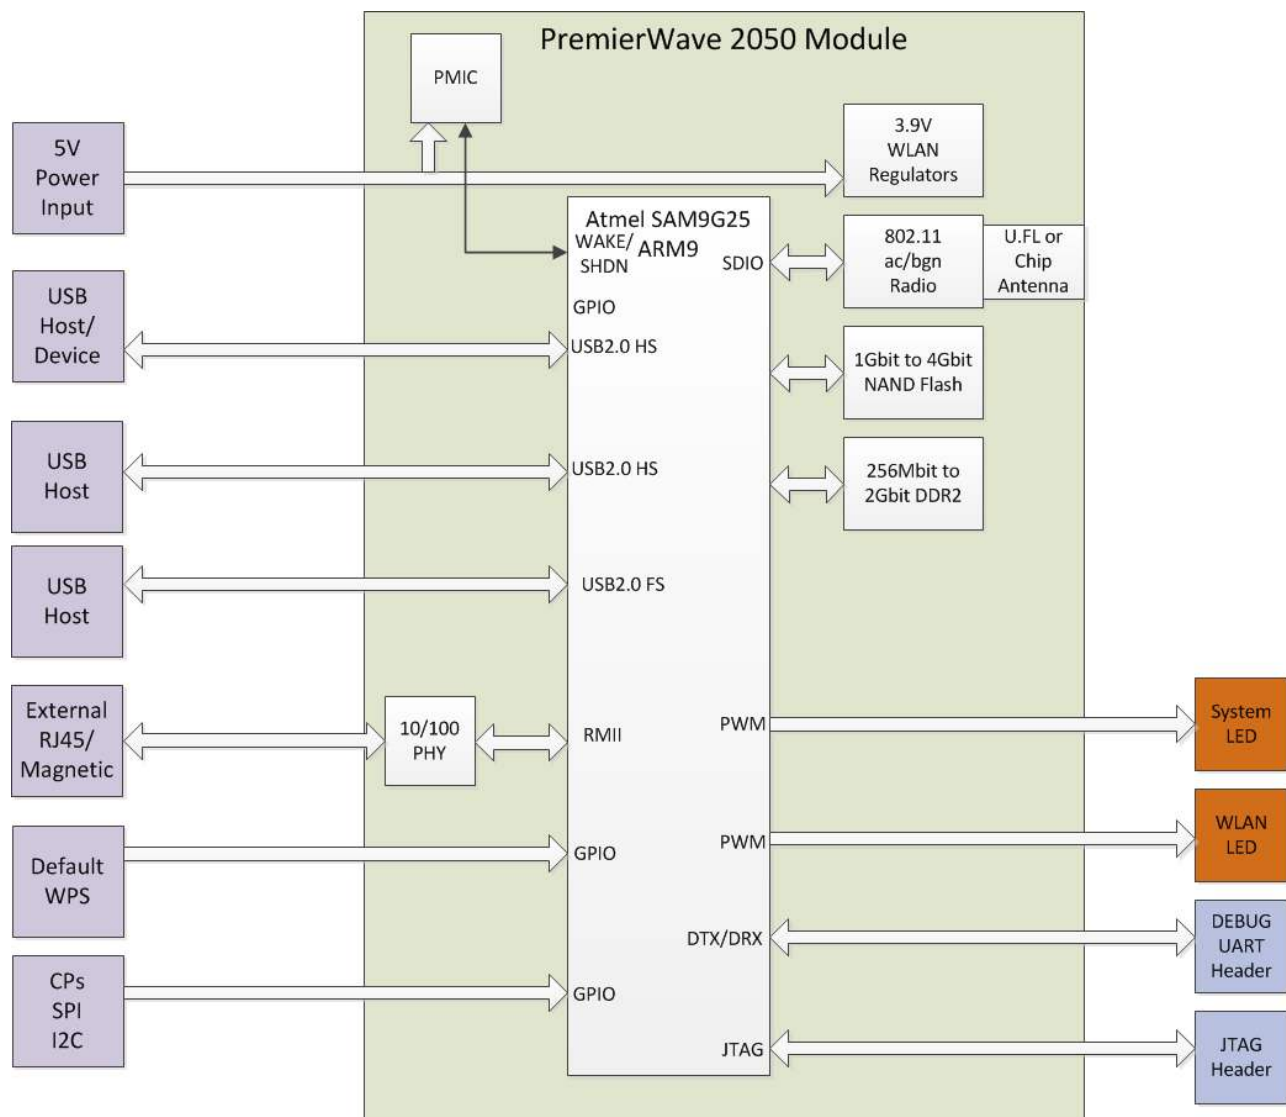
PremierWave 2050 Module

PMIC

5V Power Input

3.9V WLAN Regulators

Atmel SAM9G25 ARM9

WAKE/ SHDN

SDIO

802.11 ac/bgn Radio

U.FL or Chip Antenna

GPIO

USB Host/ Device

USB2.0 HS

1Gbit to 4Gbit NAND Flash

USB Host

USB2.0 HS

256Mbit to 2Gbit DDR2

USB Host

USB2.0 FS

External RJ45/ Magnetic

10/100 PHY

RMII

PWM

System LED

Default WPS

GPIO

PWM

WLAN LED

DTX/DRX

DEBUG UART Header

CPs SPI I2C

GPIO

JTAG

JTAG Header